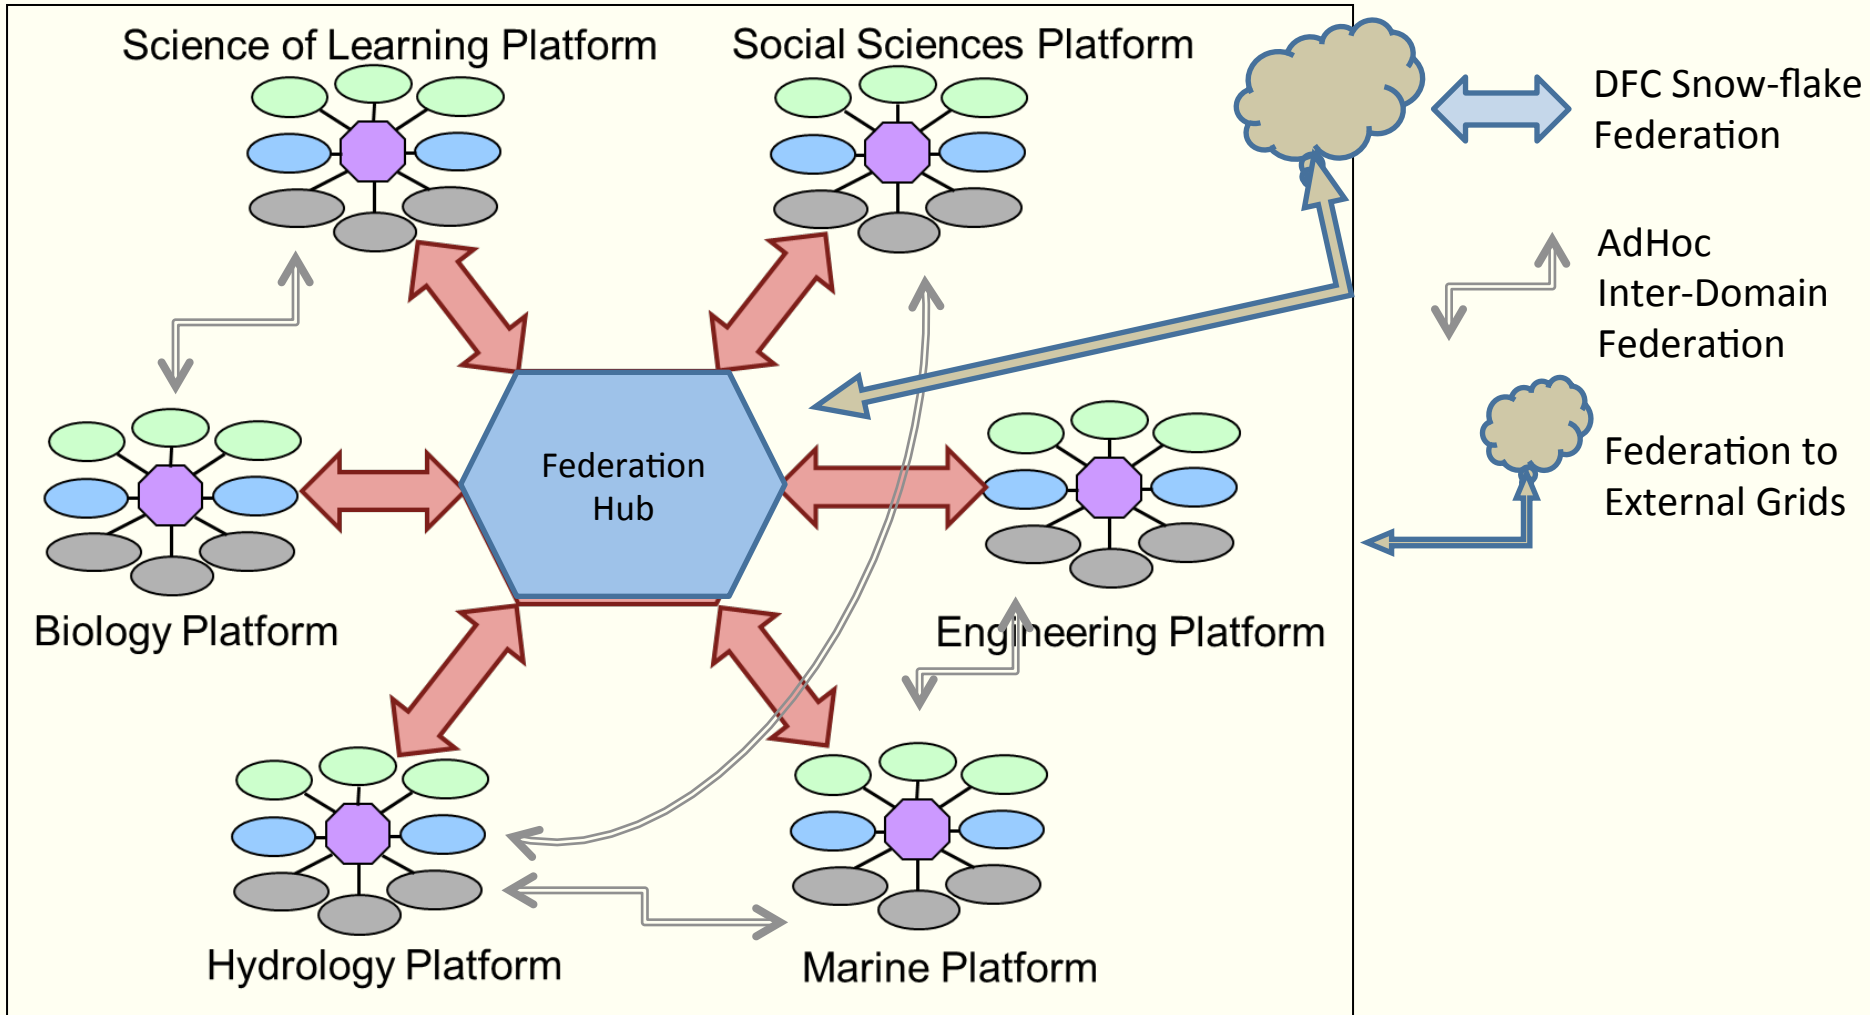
Science of Learning Platform

Social Sciences Platform

DFC Snow-flake Federation

AdHoc Inter-Domain Federation

Federation to External Grids

Federation Hub

Biology Platform

Engineering Platform

Hydrology Platform

Marine Platform